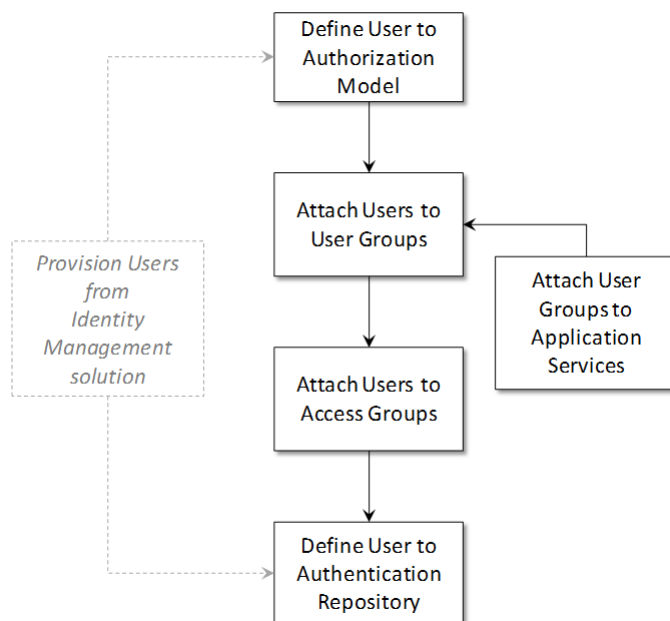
Define User to Authorization Model

Provision Users from Identity Management solution

Attach Users to User Groups

Attach User Groups to Application Services

Attach Users to Access Groups

Define User to Authentication Repository